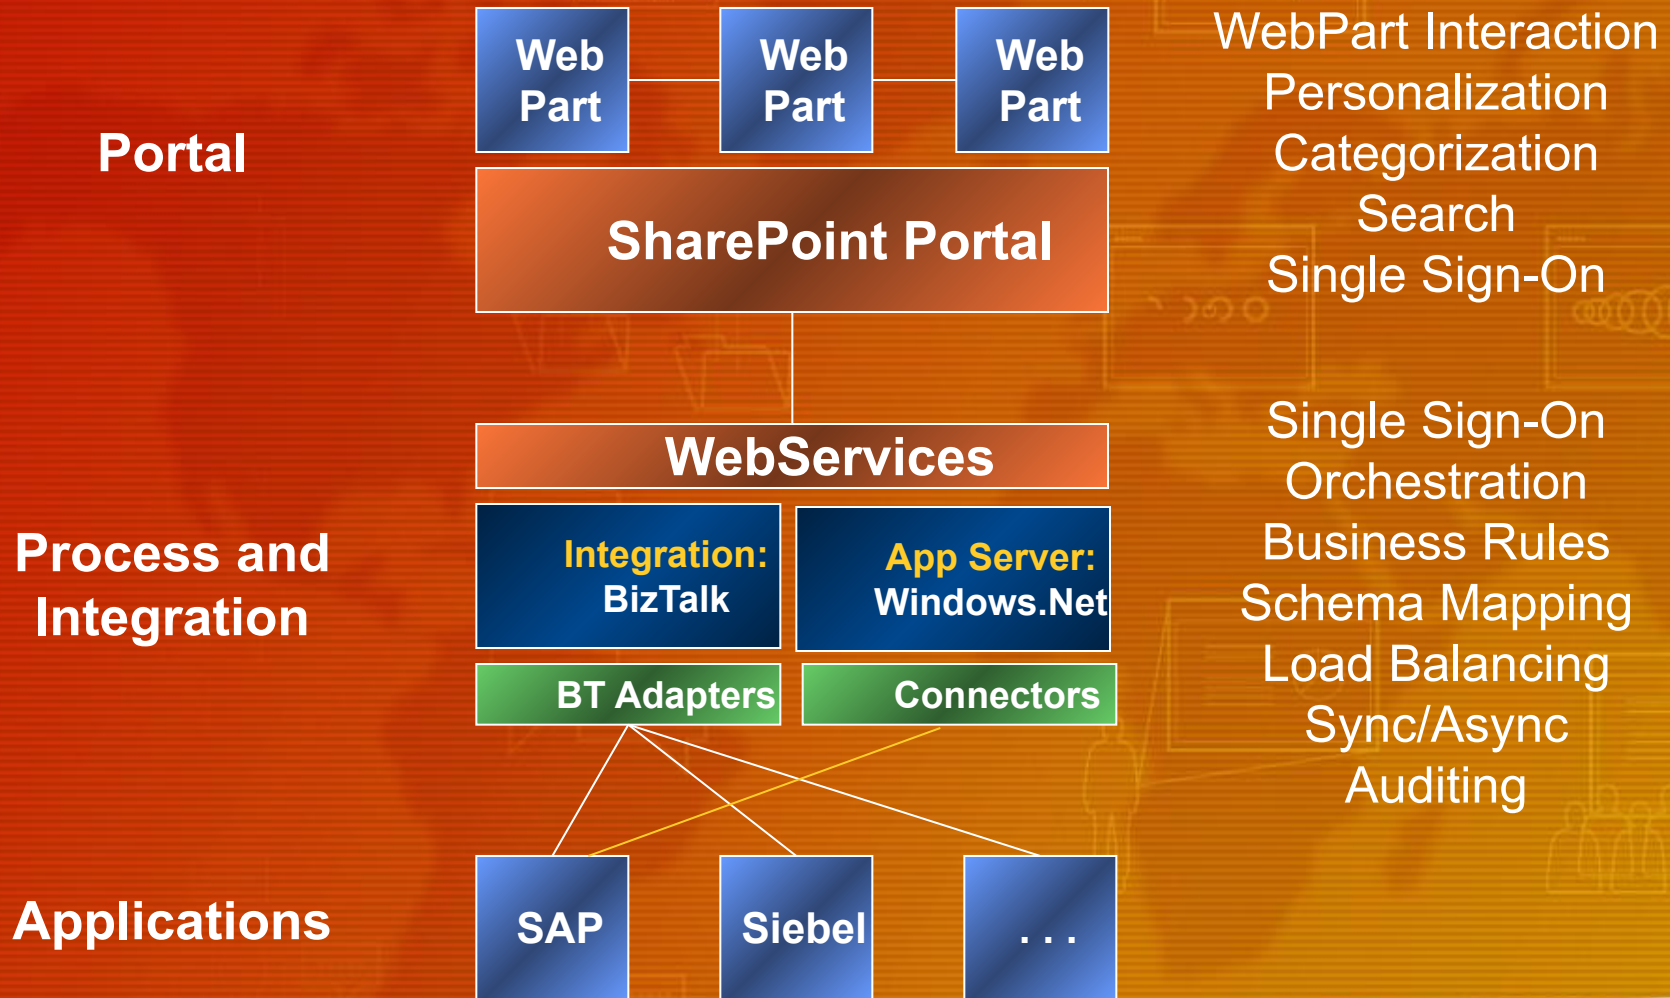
Portal

Web Part

Web Part

Web Part

WebPart Interaction
Personalization
Categorization
Search
Single Sign-On

SharePoint Portal

WebServices

Single Sign-On
Orchestration
Business Rules
Schema Mapping
Load Balancing
Sync/Async
Auditing

Process and Integration

Integration: BizTalk

App Server: Windows.Net

BT Adapters

Connectors

Applications

SAP

Siebel

. . .